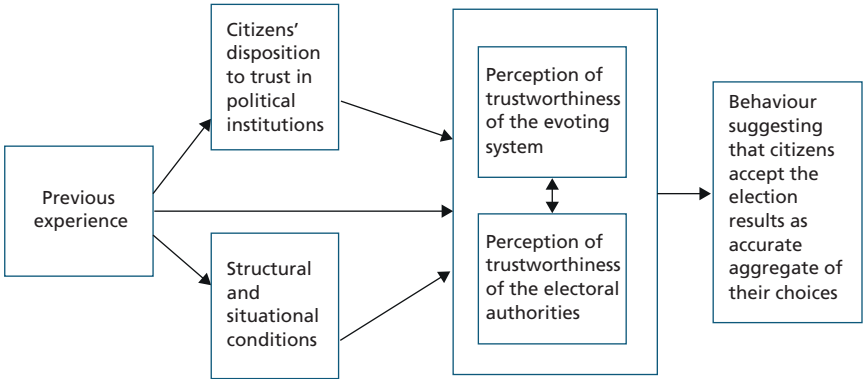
Previous experience

Citizens' disposition to trust in political institutions

Structural and situational conditions

Perception of trustworthiness of the evoting system

Perception of trustworthiness of the electoral authorities

Behaviour suggesting that citizens accept the election results as accurate aggregate of their choices